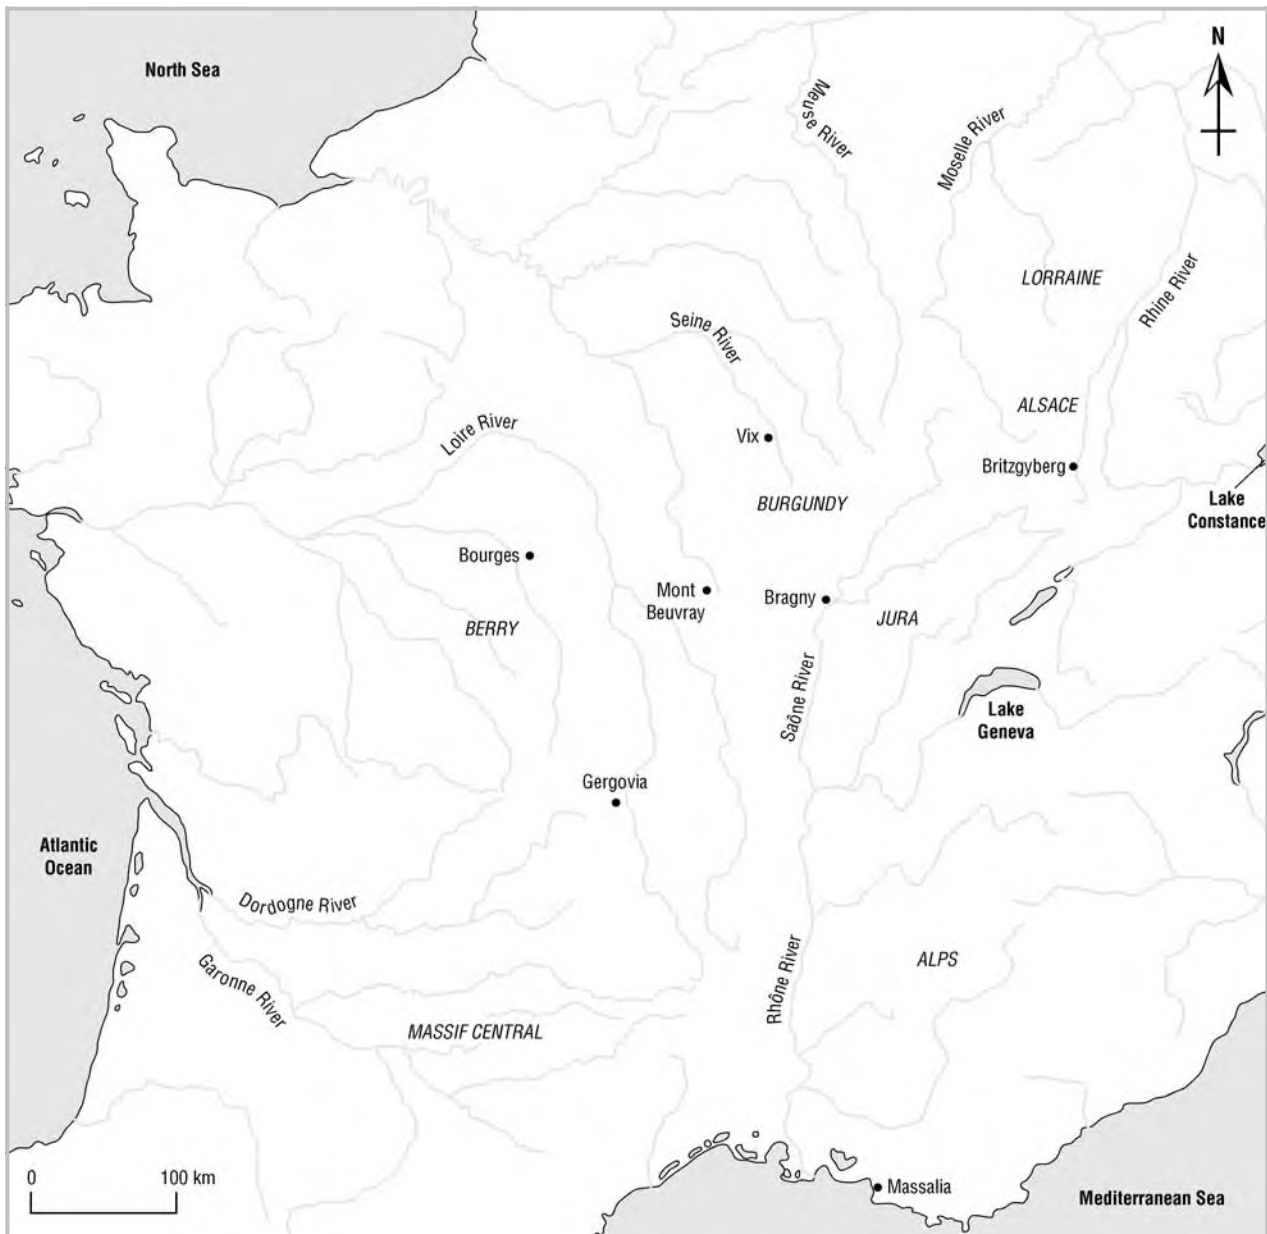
North Sea

N

Meuse River

Moselle River

LORRAINE

Rhine River

Seine River

ALSACE

Loire River

Vix

Britzgyberg

Lake Constance

BURGUNDY

Bourges

Mont Beuvray

Bragny

JURA

BERRY

Saône River

Lake Geneva

Gergovia

Atlantic Ocean

Dordogne River

Rhône River

ALPS

Garonne River

MASSIF CENTRAL

0

100 km

Massalia

Mediterranean Sea